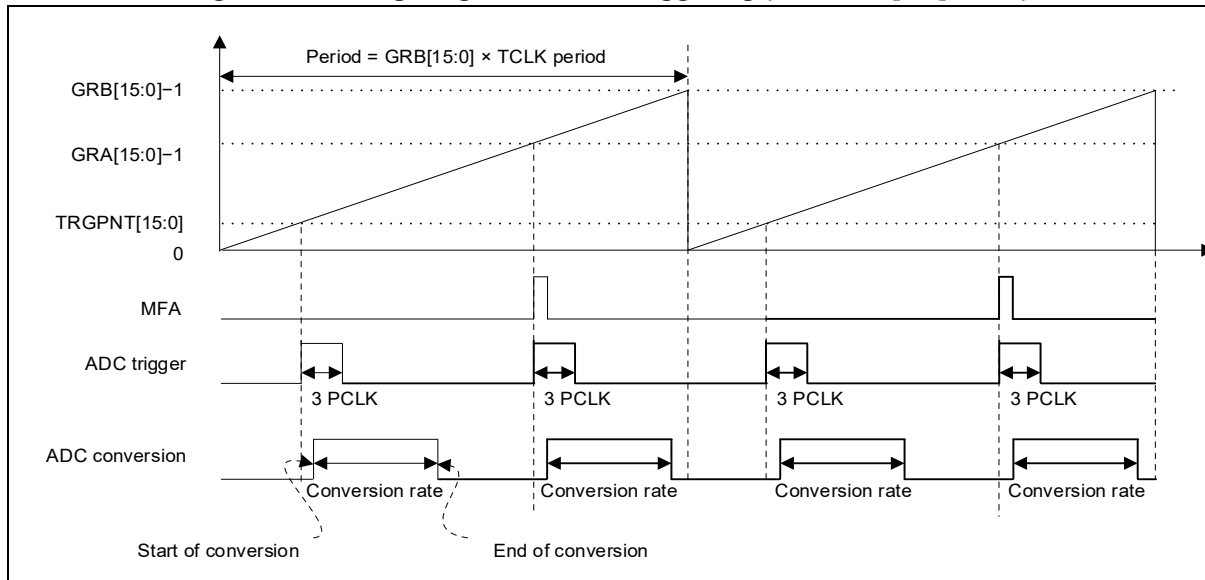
Period = GRB[15:0] × TCLK period

GRB[15:0]−1

GRA[15:0]−1

TRGPNT[15:0]

0

MFA

ADC trigger

3 PCLK

3 PCLK

3 PCLK

3 PCLK

ADC conversion

Conversion rate

Conversion rate

Conversion rate

Conversion rate

Start of conversion

End of conversion